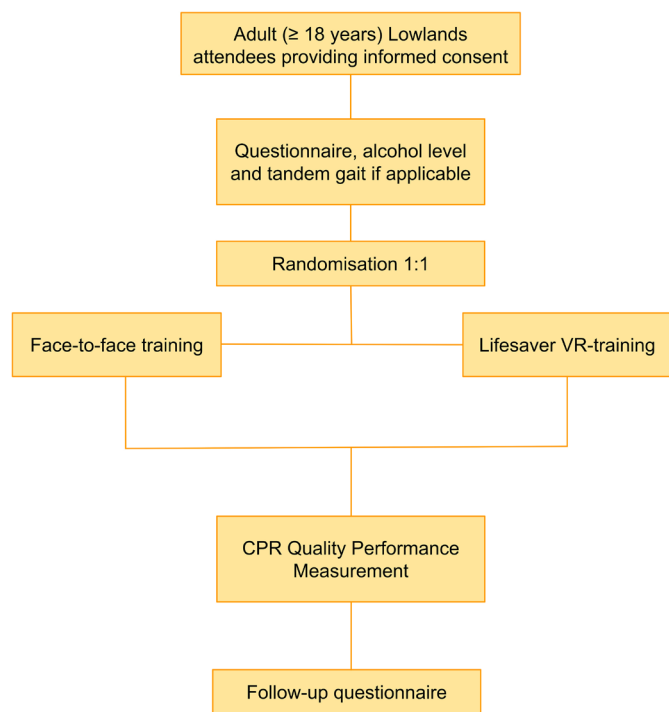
Adult (≥ 18 years) Lowlands attendees providing informed consent

Questionnaire, alcohol level and tandem gait if applicable

Randomisation 1:1

Face-to-face training

Lifesaver VR-training

CPR Quality Performance Measurement

Follow-up questionnaire